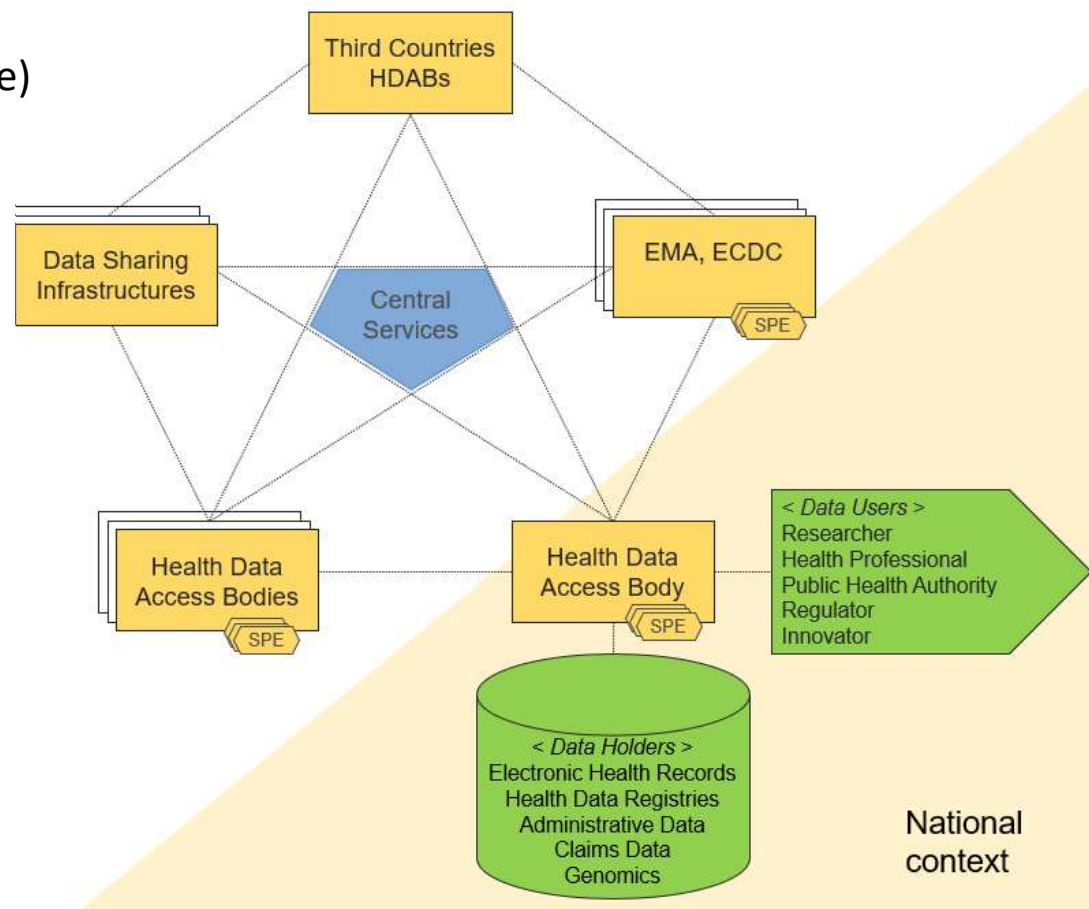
e)

Third Countries HDABs

Data Sharing Infrastructures

EMA, ECDC

SPE

Central Services

Health Data Access Bodies

SPE

Health Data Access Body

SPE

< Data Users >
Researcher
Health Professional
Public Health Authority
Regulator
Innovator

< Data Holders >
Electronic Health Records
Health Data Registries
Administrative Data
Claims Data
Genomics

National context